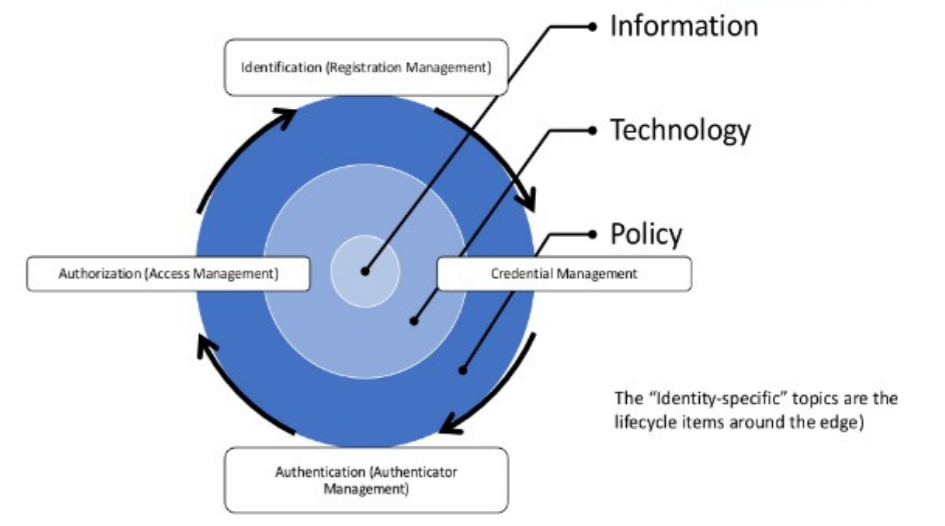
Information

Identification (Registration Management)

Technology

Policy

Authorization (Access Management)

Credential Management

The “Identity-specific” topics are the lifecycle items around the edge)

Authentication (Authenticator Management)